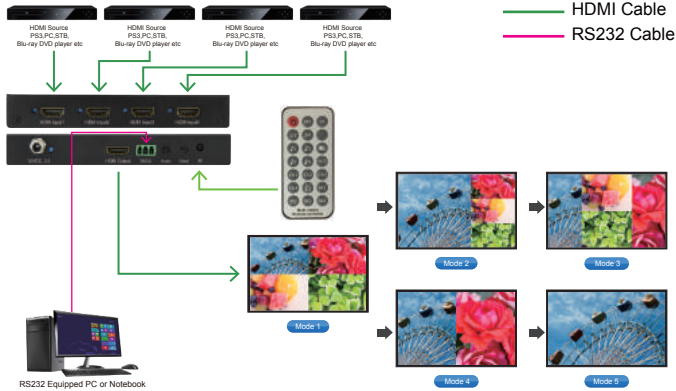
HDMI Source
PS3,PC,STB,
Blu-ray DVD player etc

HDMI Source
PS3,PC,STB,
Blu-ray DVD player etc

HDMI Source
PS3,PC,STB,
Blu-ray DVD player etc

HDMI Source
PS3,PC,STB,
Blu-ray DVD player etc

HDMI Cable
RS232 Cable

Mode 1
Mode 2
Mode 3
Mode 4
Mode 5

RS232 Equipped PC or Notebook